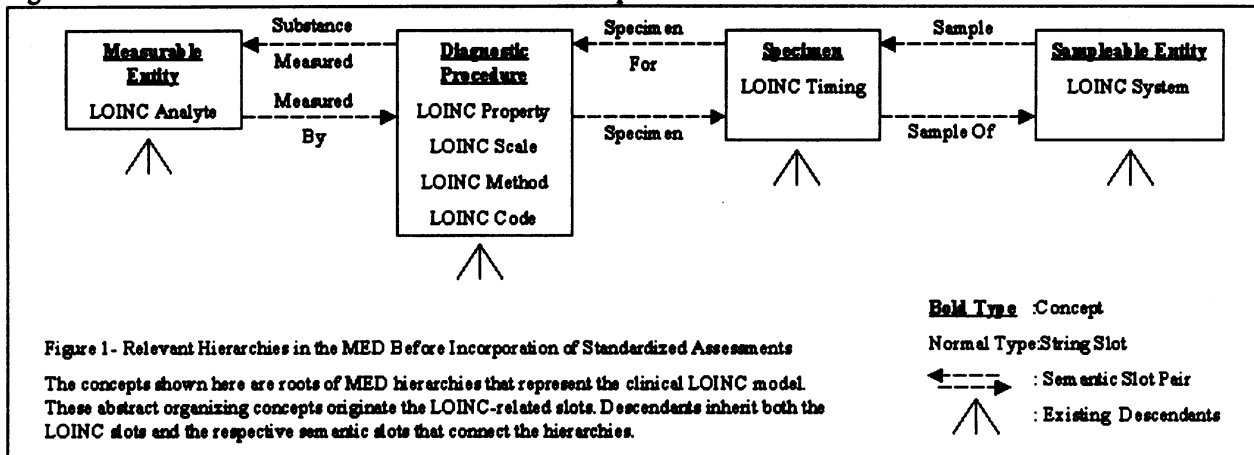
Measurable Entity

LOINC Analyte

Substance Measured

Measured By

Diagnostic Procedure

LOINC Property

LOINC Scale

LOINC Method

LOINC Code

Specimen For

Specimen

Specimen

LOINC Timing

Sample

Sample Of

Sampleable Entity

LOINC System

Figure 1- Relevant Hierarchies in the MED Before Incorporation of Standardized Assessments

The concepts shown here are roots of MED hierarchies that represent the clinical LOINC model. These abstract organizing concepts originate the LOINC-related slots. Descendants inherit both the LOINC slots and the respective semantic slots that connect the hierarchies.

Bold Type :Concept

Normal Type:String Slot

: Semantic Slot Pair

: Existing Descendants